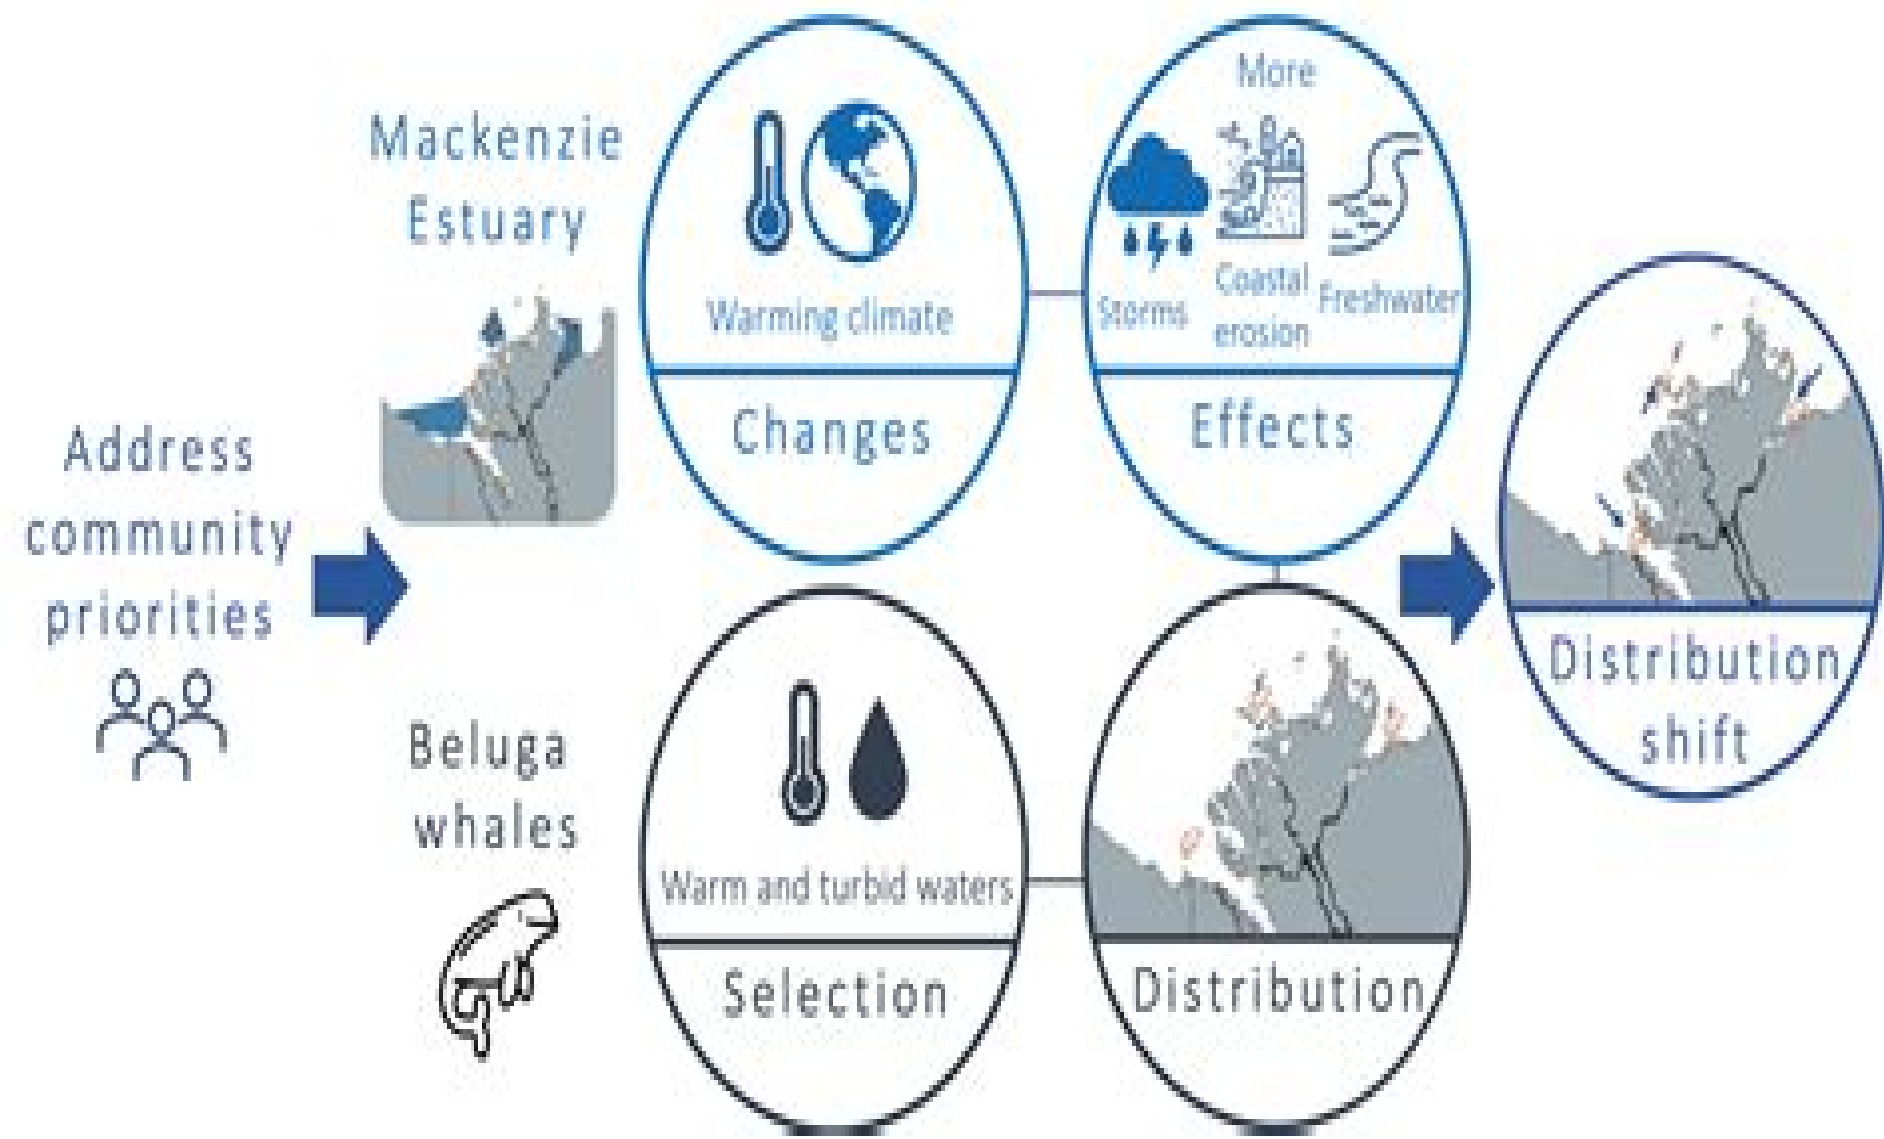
Address community priorities

Mackenzie Estuary

Warming climate

Changes

More

Storms

Coastal erosion

Freshwater

Effects

Distribution shift

Beluga whales

Warm and turbid waters

Selection

Distribution